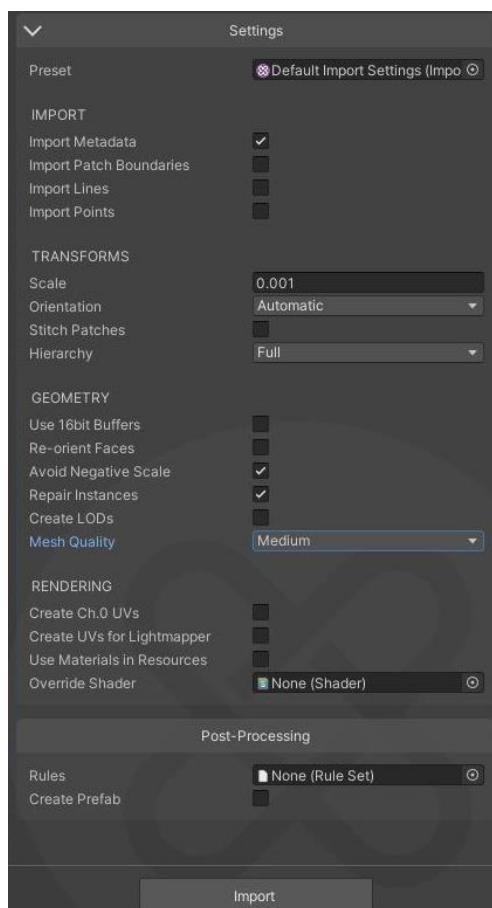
Settings

Preset | Default Import Settings (Impo

IMPORT

Import Metadata
Import Patch Boundaries
Import Lines
Import Points

TRANSFORMS

Scale | 0.001
Orientation | Automatic
Stitch Patches
Hierarchy | Full

GEOMETRY

Use 16bit Buffers
Re-orient Faces
Avoid Negative Scale
Repair Instances
Create LODs
Mesh Quality | Medium

RENDERING

Create Ch.0 UVs
Create UVs for Lightmapper
Use Materials in Resources
Override Shader | None (Shader)

Post-Processing

Rules | None (Rule Set)
Create Prefab

Import